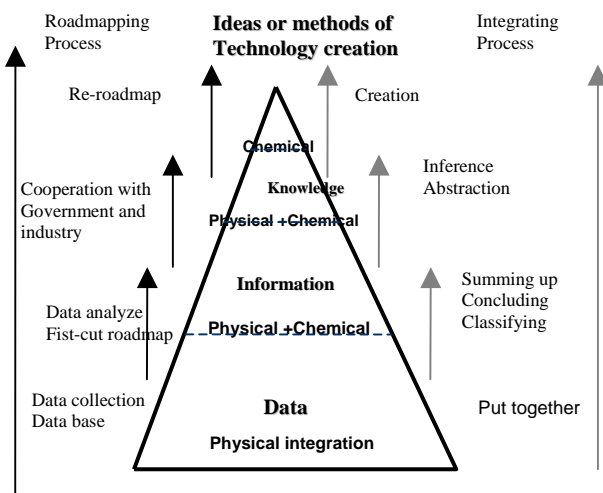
Roadmapping Process

Ideas or methods of Technology creation

Integrating Process

Re-roadmap

Creation

Chemical

Knowledge

Physical +Chemical

Inference Abstraction

Cooperation with Government and industry

Information

Summing up Concluding Classifying

Data analyze Fist-cut roadmap

Physical +Chemical

Data collection Data base

Data

Physical integration

Put together